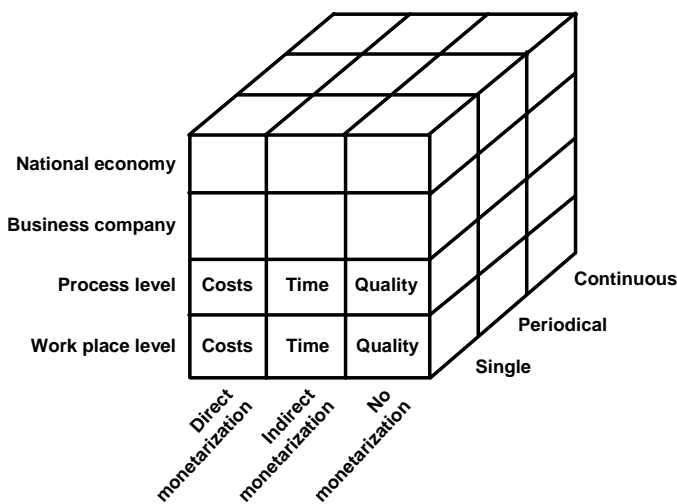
National economy
Business company
Process level
Work place level

Costs | Time | Quality
Costs | Time | Quality

Continuous
Periodical
Single

Direct monetarization
Indirect monetarization
No monetarization